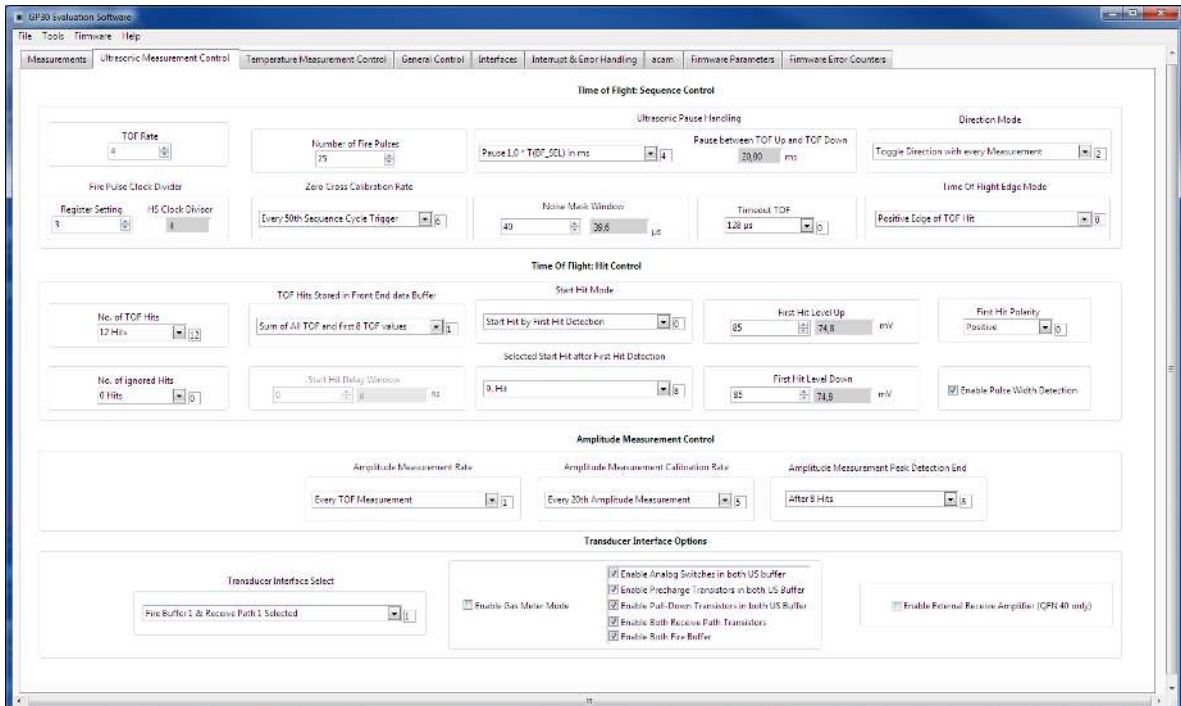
GP30 Evaluation Software

File Tools Firmware Help

Measurements | Ultrasonic Measurement Control | Temperature Measurement Control | General Control | Interfaces | Interrupt & Error Handling | acam | Firmware Parameters | Firmware Error Counters

Time of Flight: Sequence Control

TOF Rate
4

Number of Fire Pulses
25

Ultrasonic Pause Handling
Pause 1.0 * T(BF_SEL) in ms 4

Pause between TOF Up and TOF Down
20,00 ms

Direction Mode
Toggle Direction with every Measurement 2

Fire Pulse Clock Divider
Register Setting
3
HS Clock Divisor
4

Zero Cross Calibration Rate
Every 50th Sequence Cycle Trigger 6

Noise Mask Window
40 39,6 µs

Timeout TOF
128 µs 0

Time Of Flight Edge Mode
Positive Edge of TOF Hit 0

Time Of Flight: Hit Control

No. of TOF Hits
12 Hits 12

TOF Hits Stored in Front End data Buffer
Sum of All TOF and first 8 TOF values 1

Start Hit Mode
Start Hit by First Hit Detection 0

First Hit Level Up
85 74,8 mV

First Hit Polarity
Positive 0

Selected Start Hit after First Hit Detection
8. Hit 8

No. of ignored Hits
0 Hits 0

Start Hit Delay Window
0 0 ns

First Hit Level Down
85 74,8 mV

Enable Pulse Width Detection

Amplitude Measurement Control

Amplitude Measurement Rate
Every TOF Measurement 1

Amplitude Measurement Calibration Rate
Every 20th Amplitude Measurement 5

Amplitude Measurement Peak Detection End
After 8 Hits 8

Transducer Interface Options

Transducer Interface Select
Fire Buffer 1 & Receive Path 1 Selected 1

Enable Gas Meter Mode

Enable Analog Switches in both US buffer
Enable Precharge Transistors in both US Buffer
Enable Pull-Down Transistors in both US Buffer
Enable Both Receive Path Transistors
Enable Both Fire Buffer

Enable External Receive Amplifier (QFN 40 only)